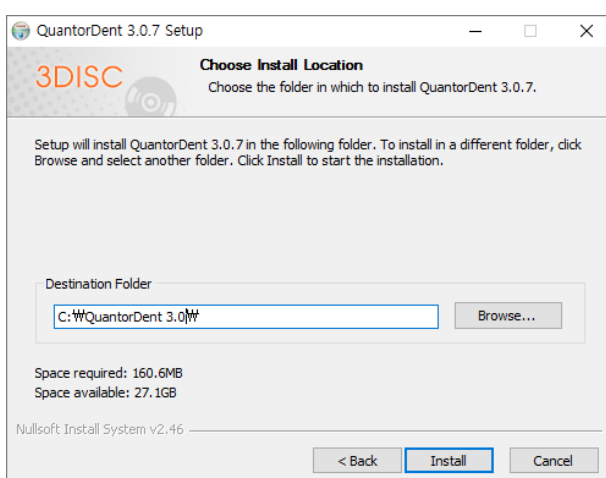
QuantorDent 3.0.7 Setup

3DISC

Choose Install Location
Choose the folder in which to install QuantorDent 3.0.7.

Setup will install QuantorDent 3.0.7 in the following folder. To install in a different folder, click Browse and select another folder. Click Install to start the installation.

Destination Folder

C:₩QuantorDent 3.0₩

Browse...

Space required: 160.6MB
Space available: 27.1GB

Nullsoft Install System v2.46

< Back

Install

Cancel